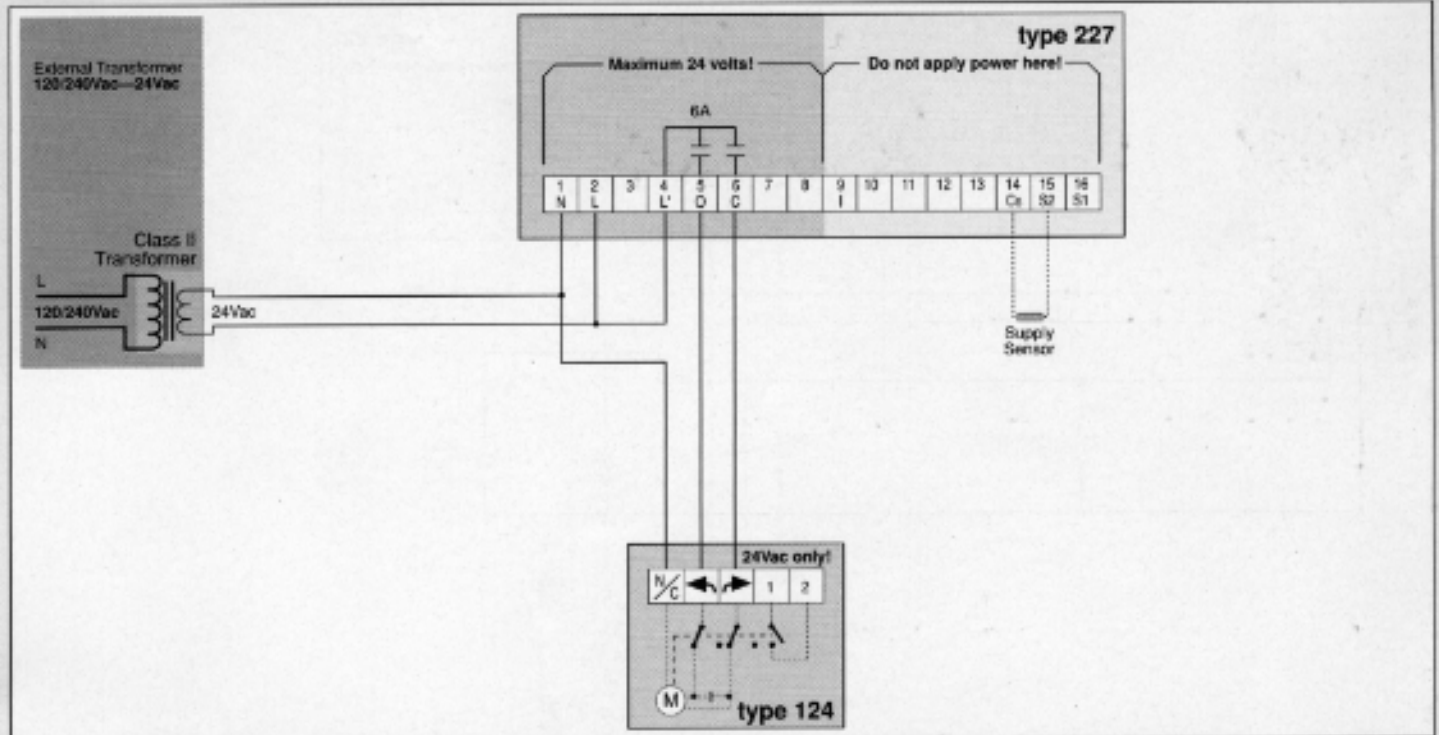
External Transformer
120/240Vac—24Vac

Class II
Transformer

L
120/240Vac
N

24Vac

type 227

Maximum 24 volts!

Do not apply power here!

6A

| 1 N | 2 L | 3 | 4 L' | 5 O | 6 C | 7 | 8 | 9 I | 10 | 11 | 12 | 13 | 14 Cs | 15 S2 | 16 S1 |
|---|---|---|---|---|---|---|---|---|---|---|---|---|---|---|---|

Supply
Sensor

24Vac only!

N/C

1

2

M

type 124